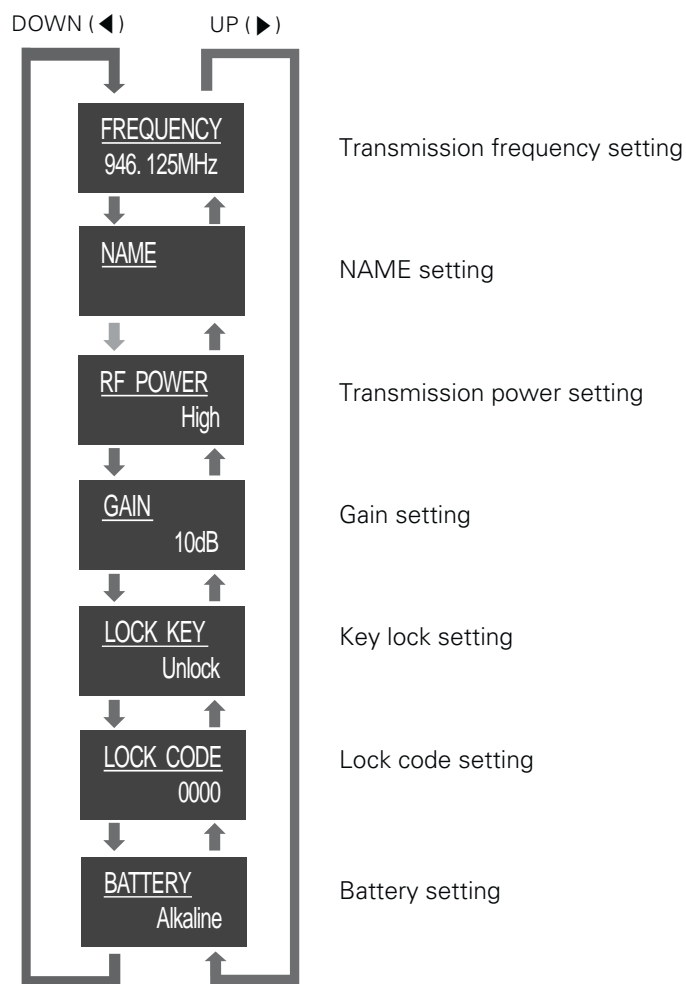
DOWN (◀) UP (▶)

FREQUENCY
946. 125MHz

Transmission frequency setting

NAME

NAME setting

RF POWER
High

Transmission power setting

GAIN
10dB

Gain setting

LOCK KEY
Unlock

Key lock setting

LOCK CODE
0000

Lock code setting

BATTERY
Alkaline

Battery setting